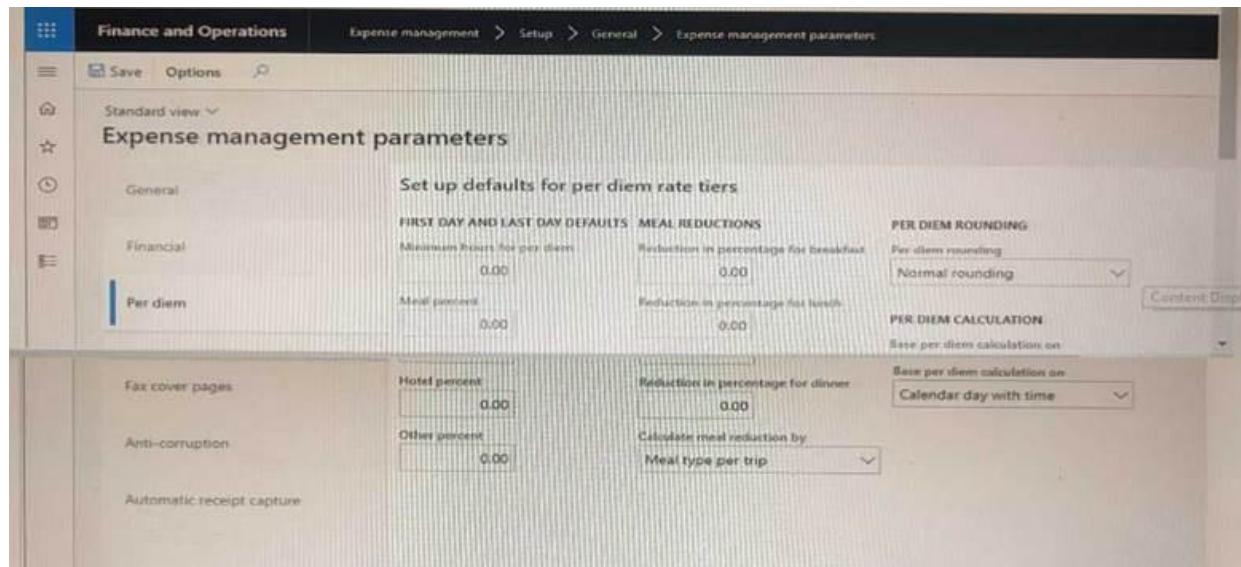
Finance and Operations

Expense management > Setup > General > Expense management parameters

Save Options

Standard view

Expense management parameters

General

Financial

Per diem

Fax cover pages

Anti-corruption

Automatic receipt capture

Set up defaults for per diem rate tiers

FIRST DAY AND LAST DAY DEFAULTS

Minimum hours for per diem

0.00

Meal percent

0.00

Hotel percent

0.00

Other percent

0.00

MEAL REDUCTIONS

Reduction in percentage for breakfast

0.00

Reduction in percentage for lunch

0.00

Reduction in percentage for dinner

0.00

Calculate meal reduction by

Meal type per trip

PER DIEM ROUNDING

Per diem rounding

Normal rounding

PER DIEM CALCULATION

Base per diem calculation on

Base per diem calculation on

Calendar day with time

Content Disp